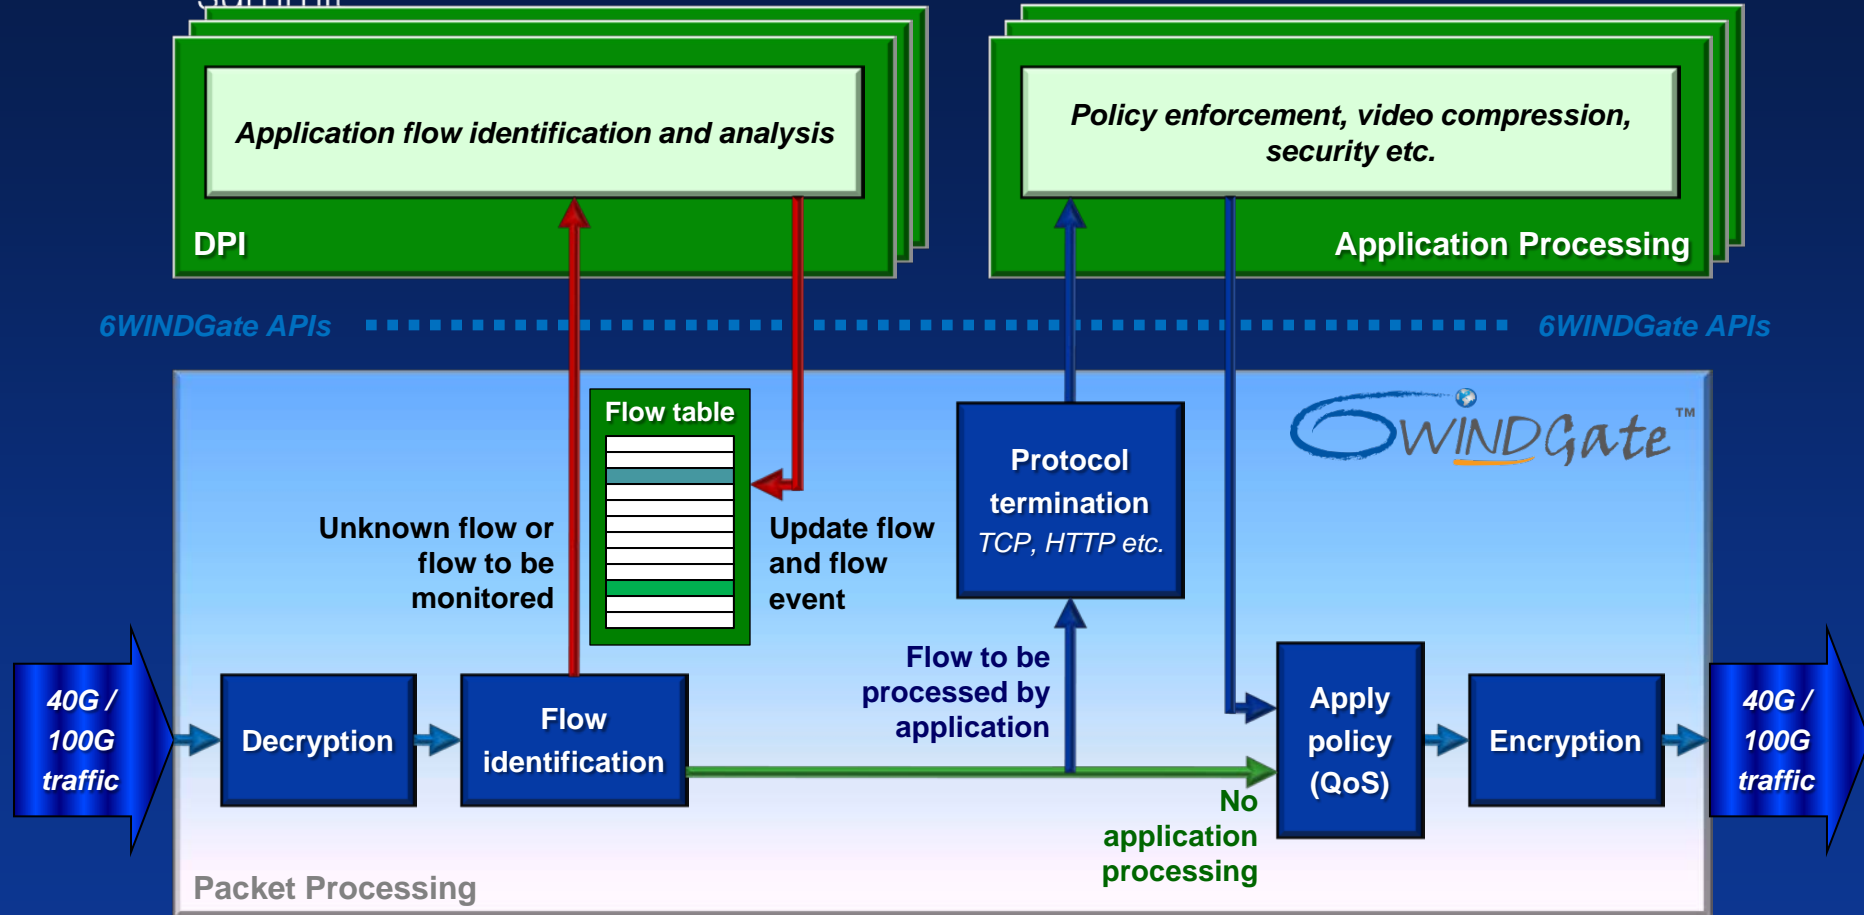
Application flow identification and analysis

DPI

Policy enforcement, video compression, security etc.

Application Processing

6WINDGate APIs

6WINDGate APIs

6WINDGate™

Flow table

Unknown flow or flow to be monitored

Update flow and flow event

Protocol termination
TCP, HTTP etc.

Flow to be processed by application

40G / 100G traffic

Decryption

Flow identification

Apply policy (QoS)

Encryption

40G / 100G traffic

No application processing

Packet Processing